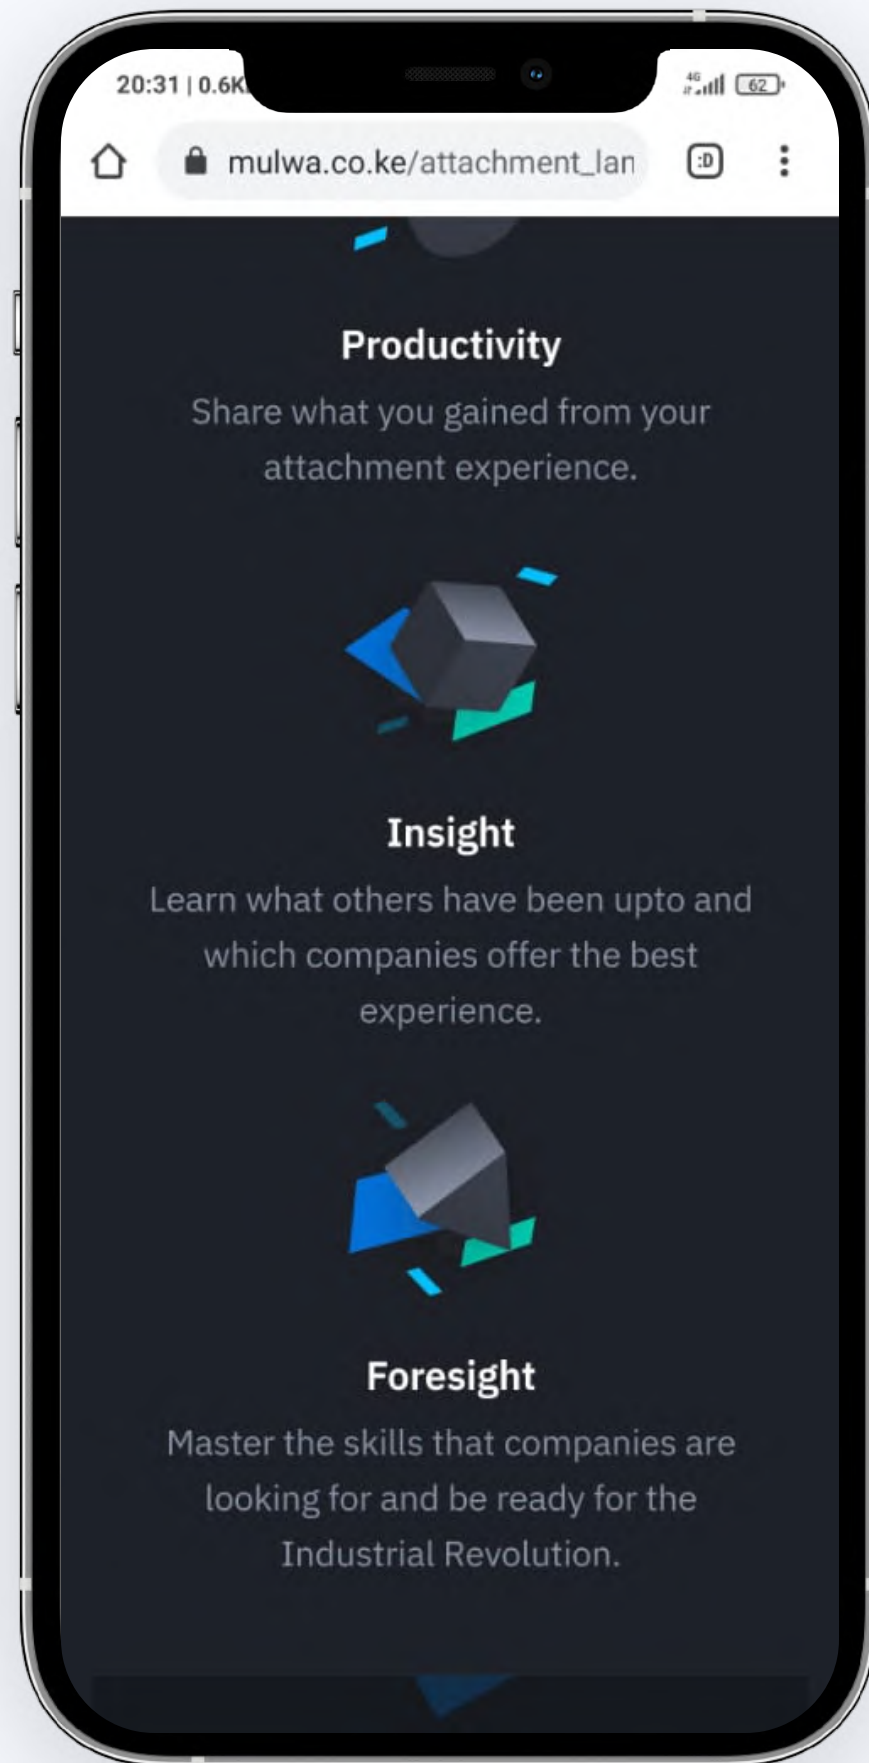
20:31 | 0.6K

4G

62

mulwa.co.ke/attachment_lan

:D

Productivity

Share what you gained from your attachment experience.

Insight

Learn what others have been upto and which companies offer the best experience.

Foresight

Master the skills that companies are looking for and be ready for the Industrial Revolution.